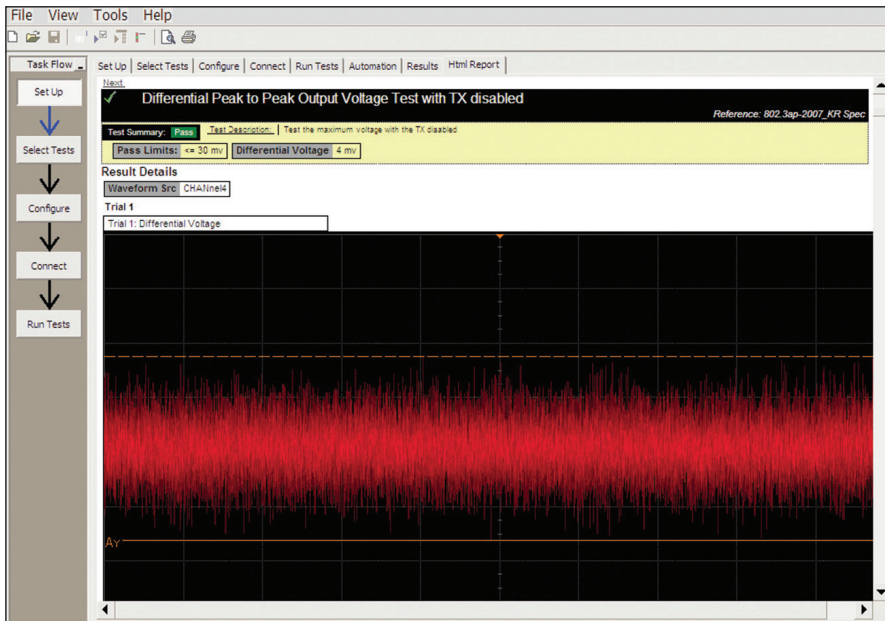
File View Tools Help

Task Flow

Set Up

Select Tests

Configure

Connect

Run Tests

Set Up | Select Tests | Configure | Connect | Run Tests | Automation | Results | Html Report

Next

✓ Differential Peak to Peak Output Voltage Test with TX disabled

Reference: 802.3ap-2007_KR Spec

Test Summary: Pass Test Description: Test the maximum voltage with the TX disabled

Pass Limits: <= 30 mv Differential Voltage 4 mv

Result Details

Waveform Src CHANnel4

Trial 1

Trial 1: Differential Voltage

AY